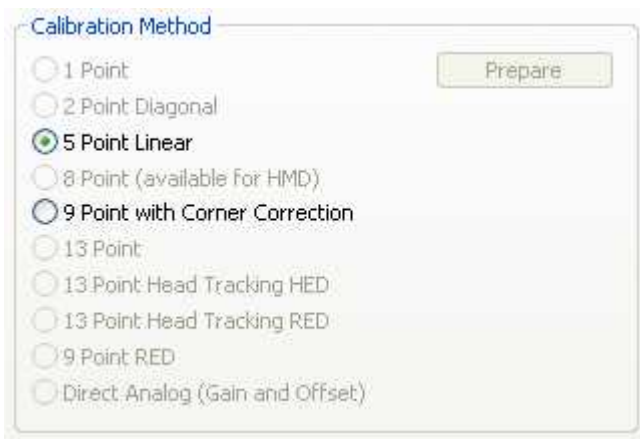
Calibration Method

1 Point

Prepare

2 Point Diagonal

5 Point Linear

8 Point (available for HMD)

9 Point with Corner Correction

13 Point

13 Point Head Tracking HED

13 Point Head Tracking RED

9 Point RED

Direct Analog (Gain and Offset)